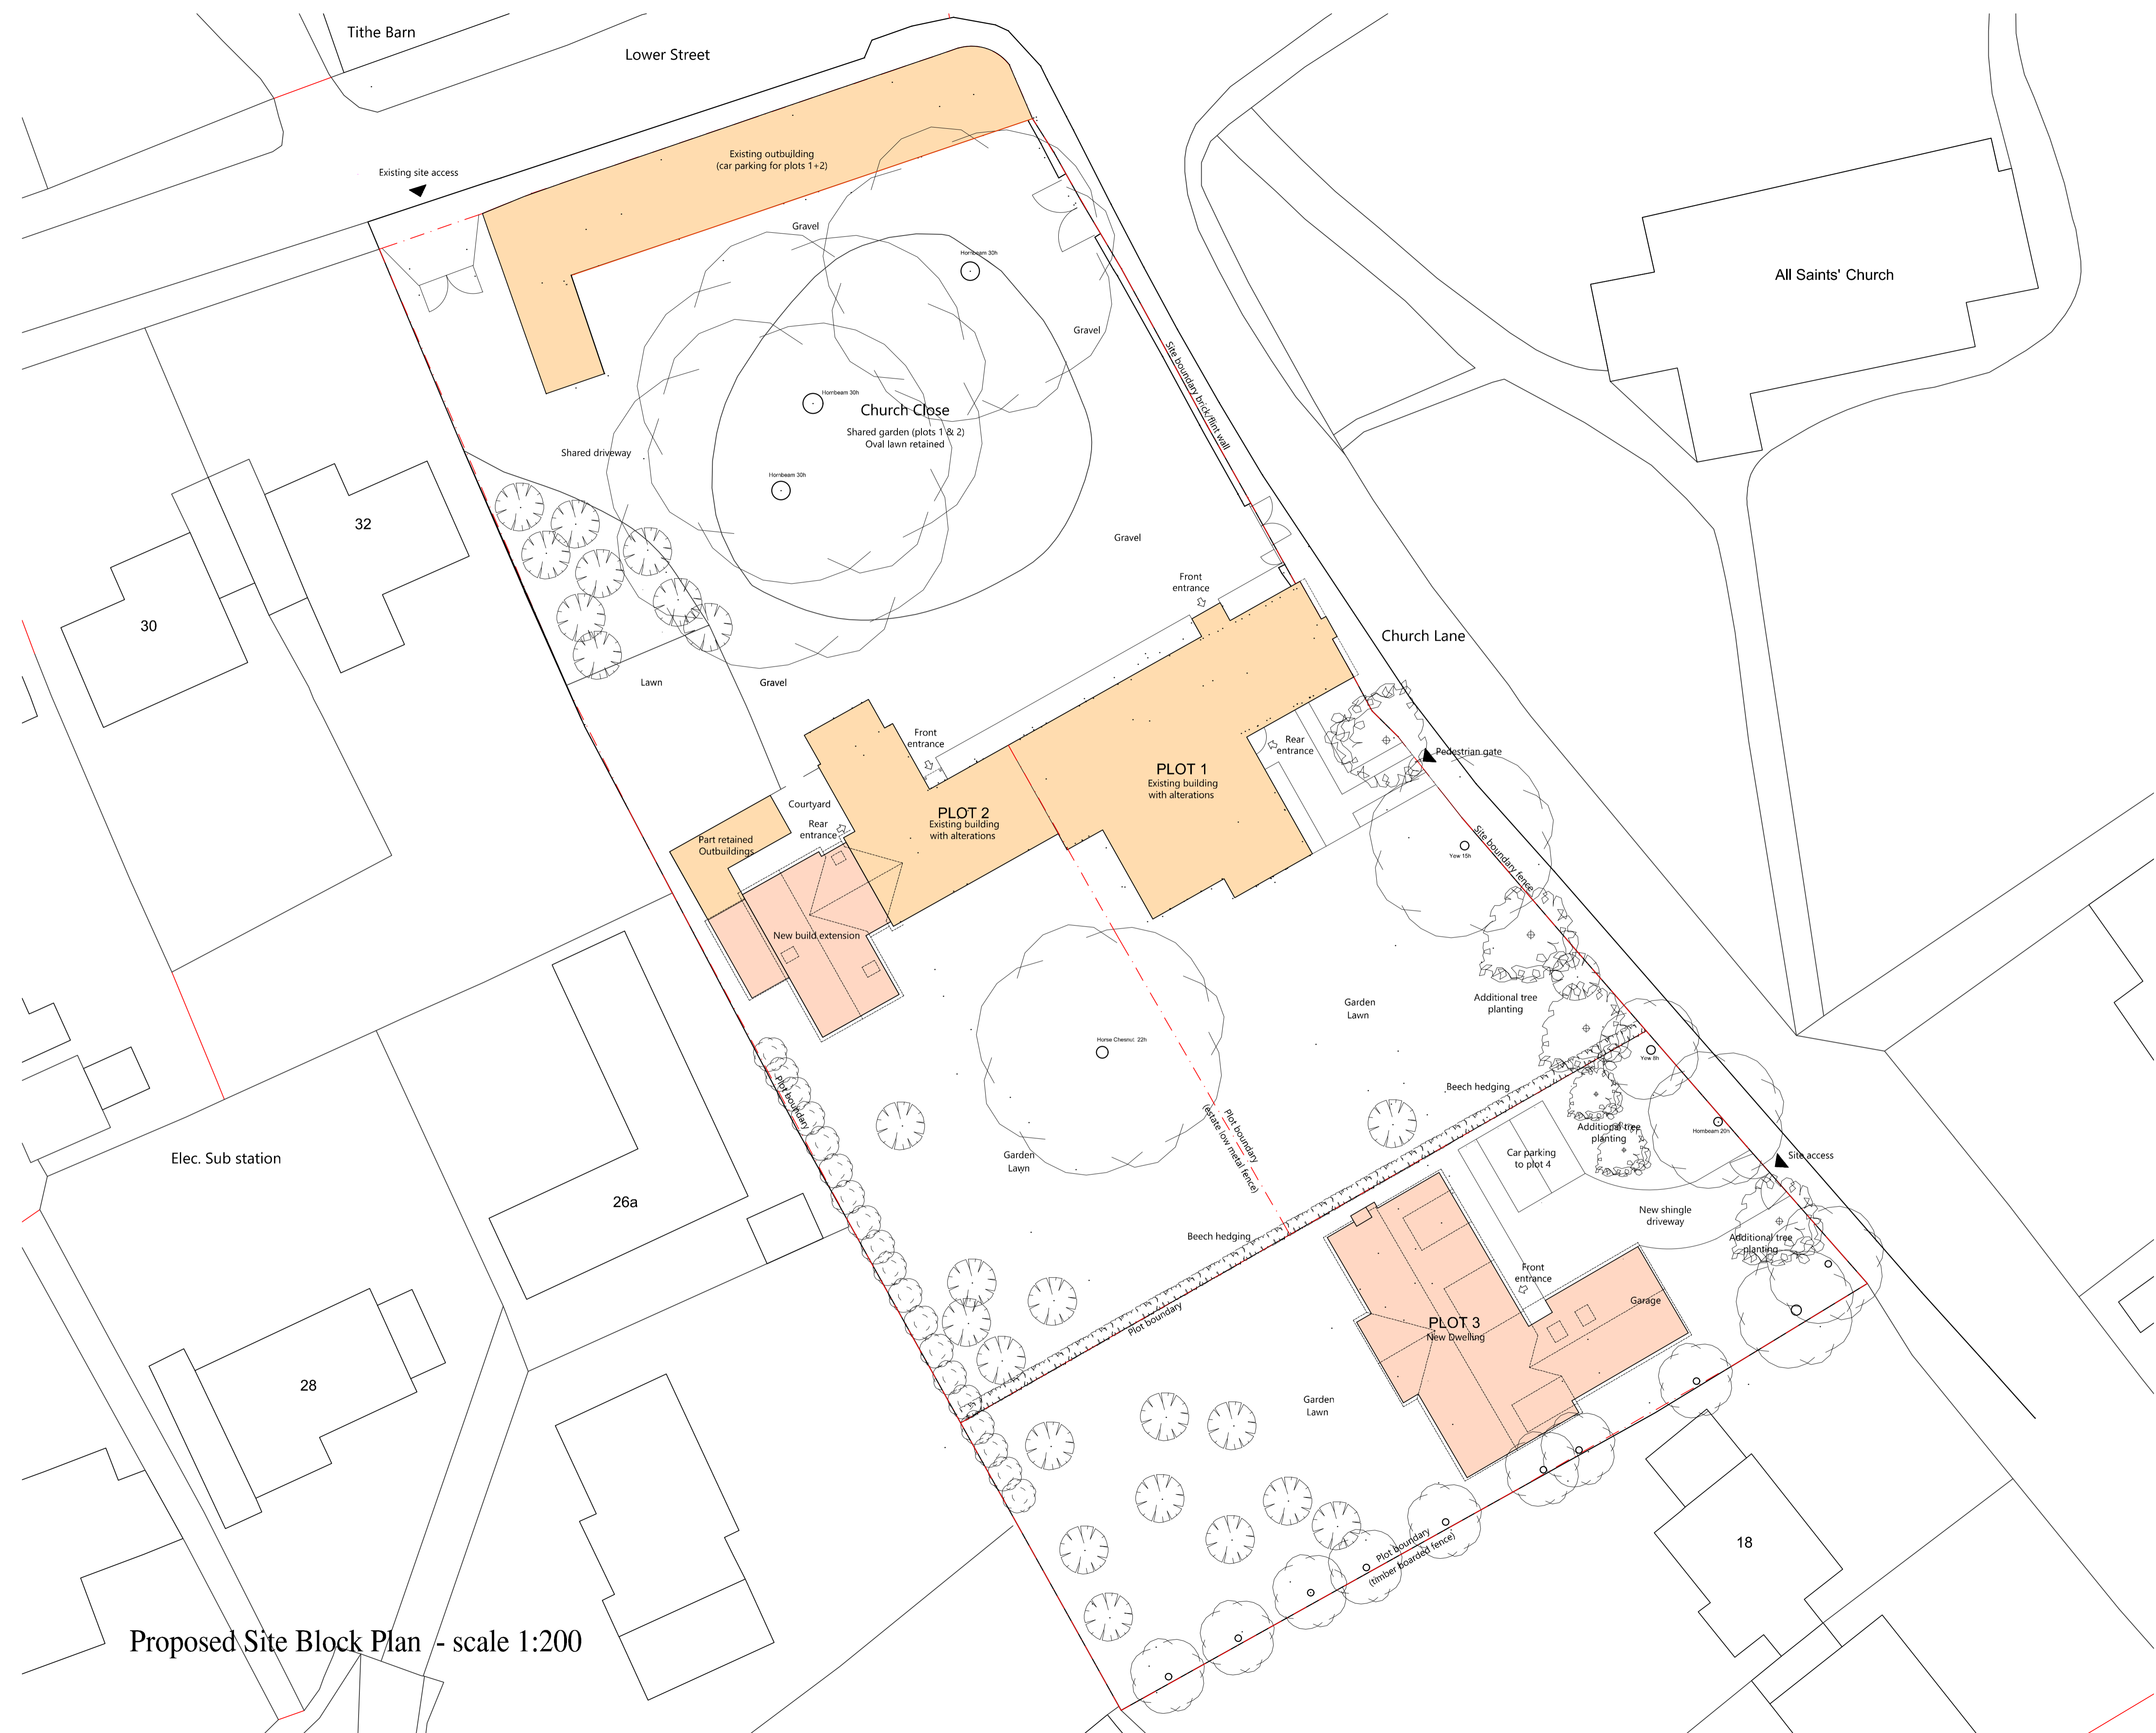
Tithe Barn

Lower Street

Existing outbuilding
(car parking for plots 1+2)

Existing site access

Gravel

Hornbeam 30h

Gravel

Site boundary brick/flint wall

All Saints' Church

Hornbeam 30h

Church Close

Shared garden (plots 1 & 2)
Oval lawn retained

Shared driveway

Hornbeam 30h

32

Gravel

30

Front
entrance

Church Lane

Lawn

Gravel

Front
entrance

Rear
entrance

Pedestrian gate

PLOT 1
Existing building
with alterations

Courtyard

PLOT 2
Existing building
with alterations

Rear
entrance

Part retained
Outbuildings

Yew 15h

Site boundary fence

New build extension

Additional tree
planting

Garden
Lawn

Horse Chesnut 22h

Yew 8h

Beech hedging

Plot boundary

Plot boundary
(estate low metal fence)

Additional tree
planting

Hornbeam 20h

Car parking
to plot 4

Site access

Elec. Sub station

Garden
Lawn

26a

New shingle
driveway

Beech hedging

Additional tree
planting

Front
entrance

Plot boundary

Garage

PLOT 3
New Dwelling

28

Garden
Lawn

18

Plot boundary
(timber boarded fence)

Proposed Site Block Plan - scale 1:200